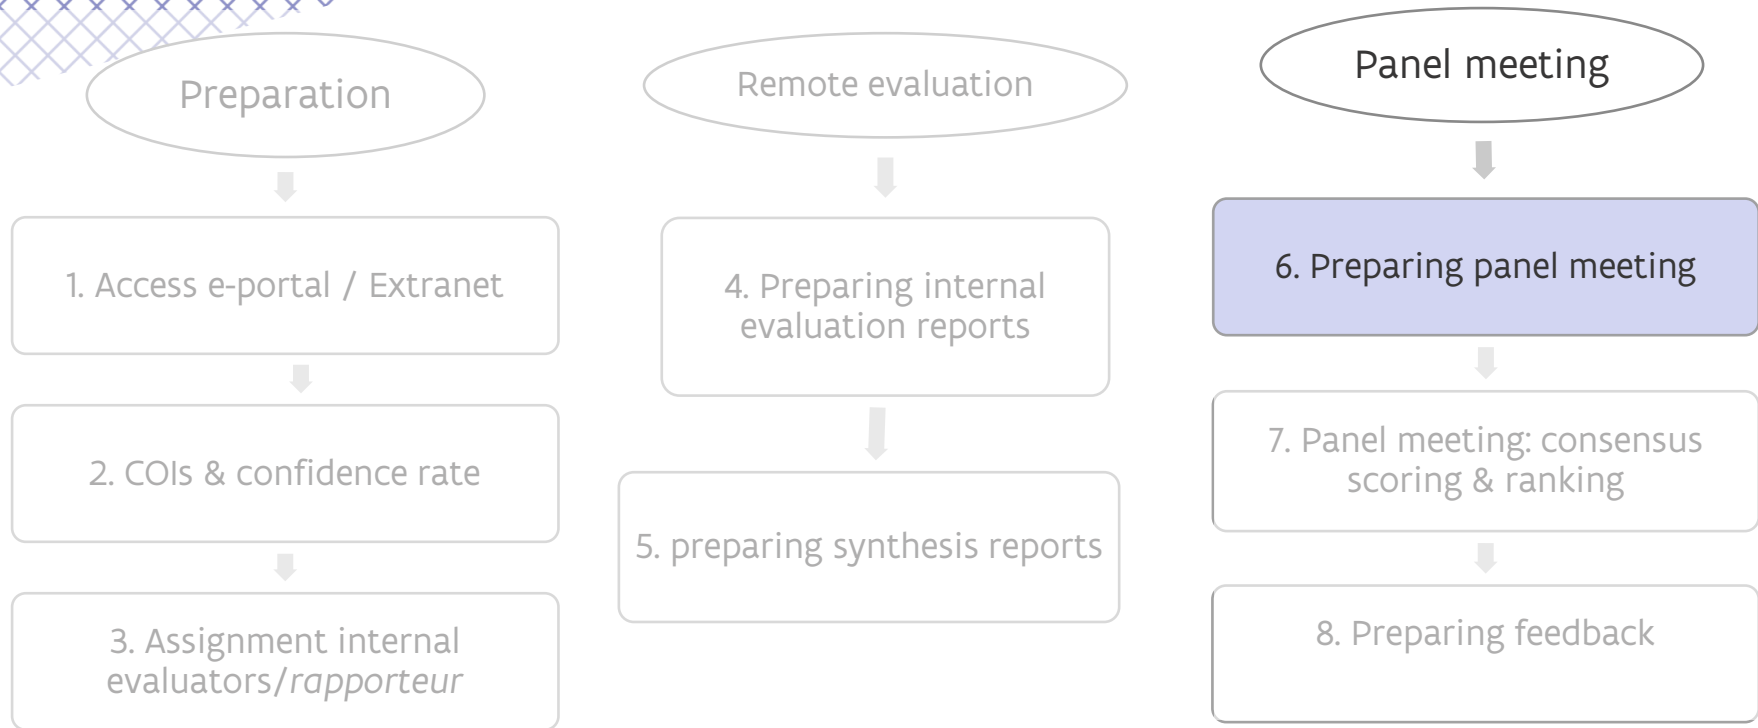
Preparation

1. Access e-portal / Extranet

2. COIs & confidence rate

3. Assignment internal evaluators/*rapporteur*

Remote evaluation

4. Preparing internal evaluation reports

5. preparing synthesis reports

Panel meeting

6. Preparing panel meeting

7. Panel meeting: consensus scoring & ranking

8. Preparing feedback